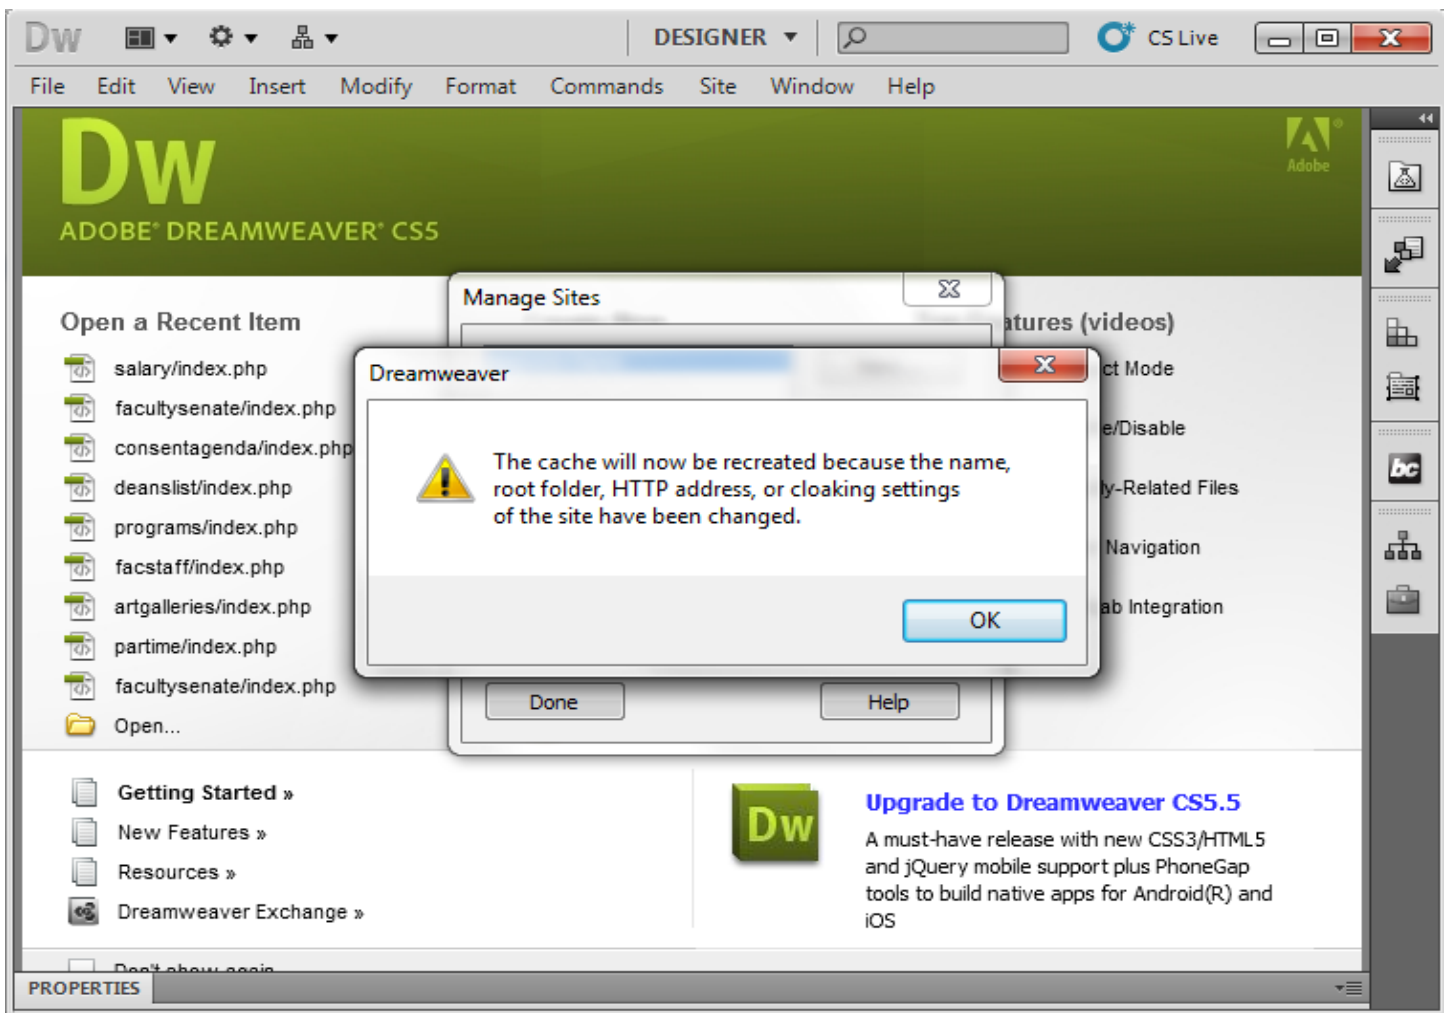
Dw DESIGNER CS Live

File Edit View Insert Modify Format Commands Site Window Help

Dw
ADOBE® DREAMWEAVER® CS5

Adobe

Open a Recent Item
salary/index.php
facultysenate/index.php
consentagenda/index.php
deanslist/index.php
programs/index.php
facstaff/index.php
artgalleries/index.php
partime/index.php
facultysenate/index.php
Open...

Manage Sites

atures (videos)
ct Mode
e/Disable
ly-Related Files
Navigation
ab Integration

Dreamweaver

The cache will now be recreated because the name, root folder, HTTP address, or cloaking settings of the site have been changed.

OK

Done Help

Getting Started »
New Features »
Resources »
Dreamweaver Exchange »

Dw
Upgrade to Dreamweaver CS5.5
A must-have release with new CSS3/HTML5 and jQuery mobile support plus PhoneGap tools to build native apps for Android(R) and iOS

Don't show again

PROPERTIES